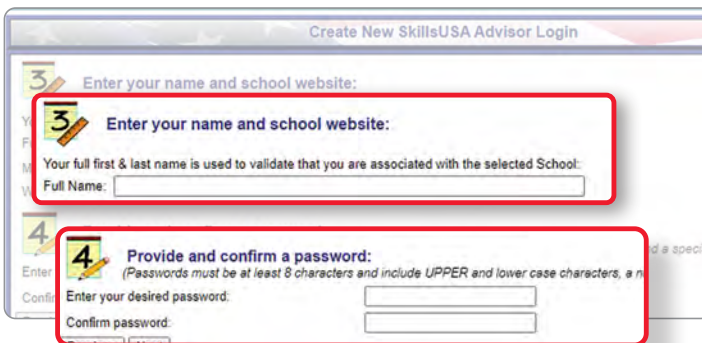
Create New SkillsUSA Advisor Login

3

Enter your name and school website:

3

Enter your name and school website:

Your full first & last name is used to validate that you are associated with the selected School:

Full Name:

4

Enter

Confir

4

Provide and confirm a password:

(Passwords must be at least 8 characters and include UPPER and lower case characters, a n

Enter your desired password:

Confirm password:

d a speci